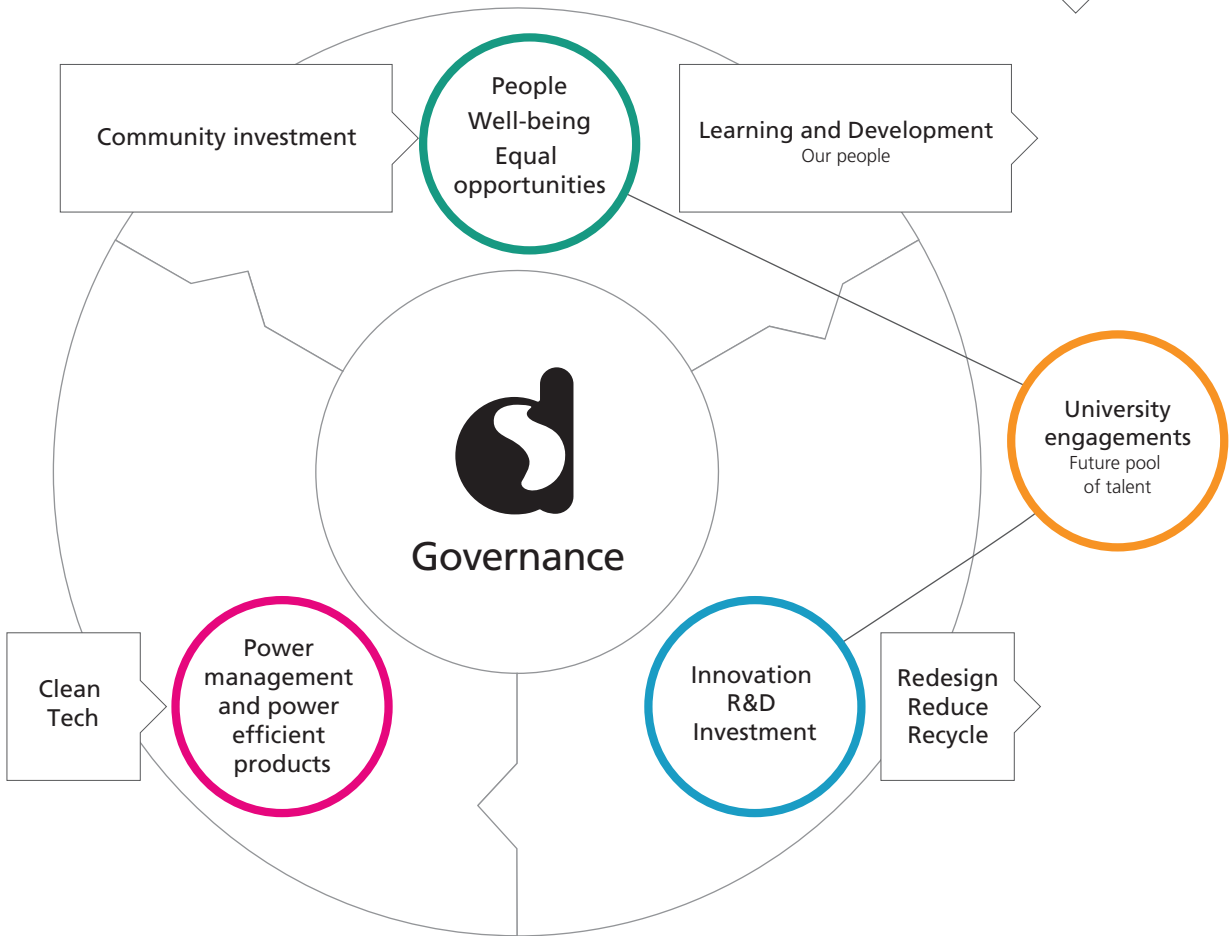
Community investment

People
Well-being
Equal
opportunities

Learning and Development
Our people

University
engagements
Future pool
of talent

Governance

Clean
Tech

Power
management
and power
efficient
products

Innovation
R&D
Investment

Redesign
Reduce
Recycle